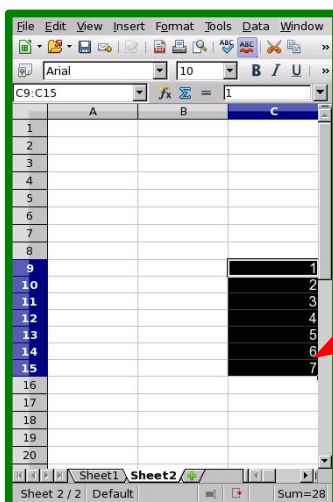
File Edit View Insert Format Tools Data Window
Arial 10 B I U
C9:C15 $f_x$ $\Sigma$ = 1

|  | A | B | C |
|---|---|---|---|
| 1 |  |  |  |
| 2 |  |  |  |
| 3 |  |  |  |
| 4 |  |  |  |
| 5 |  |  |  |
| 6 |  |  |  |
| 7 |  |  |  |
| 8 |  |  |  |
| 9 |  |  | 1 |
| 10 |  |  | 2 |
| 11 |  |  | 3 |
| 12 |  |  | 4 |
| 13 |  |  | 5 |
| 14 |  |  | 6 |
| 15 |  |  | 7 |
| 16 |  |  |  |
| 17 |  |  |  |
| 18 |  |  |  |
| 19 |  |  |  |
| 20 |  |  |  |

Sheet1 Sheet2
Sheet 2 / 2 Default Sum=28